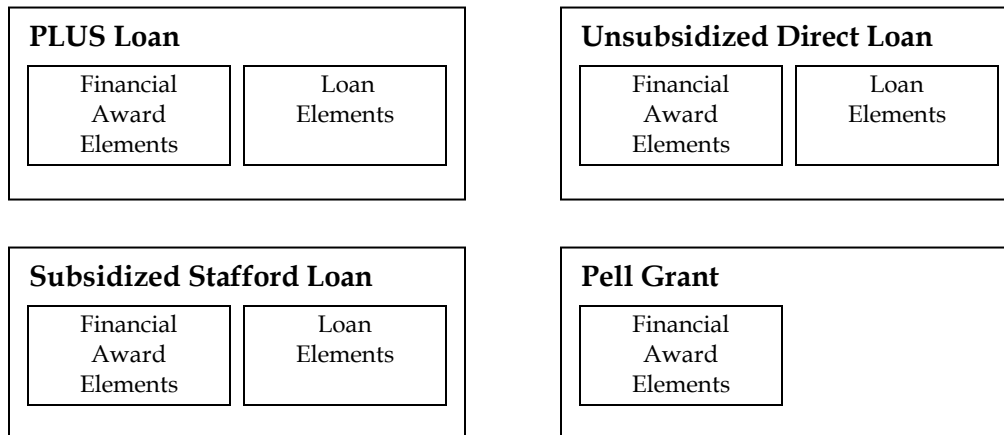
PLUS Loan

Financial Award Elements

Loan Elements

Unsubsidized Direct Loan

Financial Award Elements

Loan Elements

Subsidized Stafford Loan

Financial Award Elements

Loan Elements

Pell Grant

Financial Award Elements